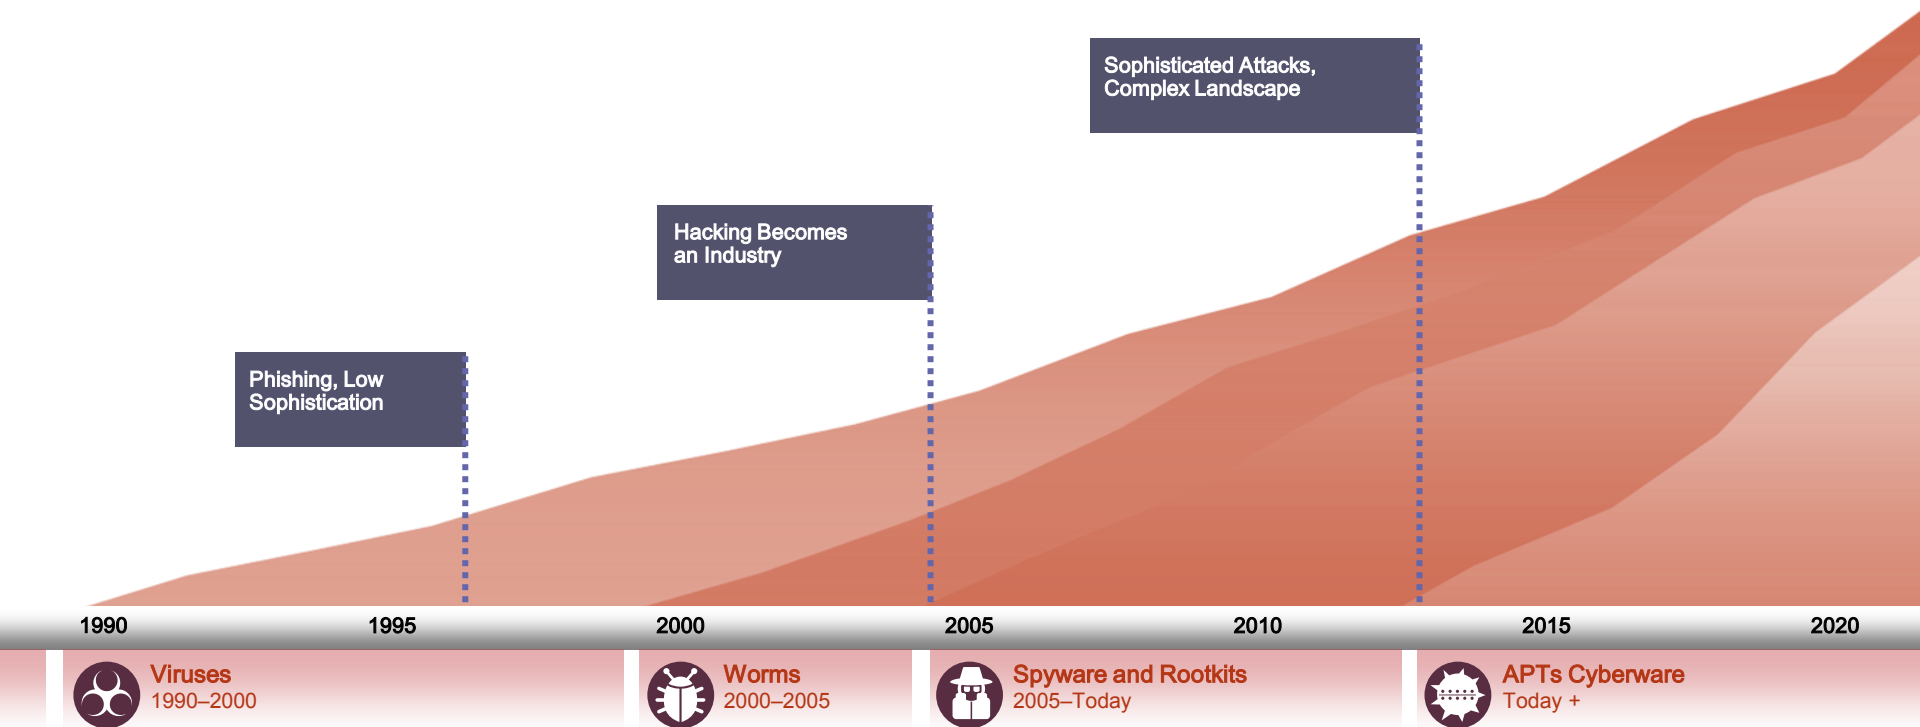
Sophisticated Attacks, Complex Landscape

Hacking Becomes an Industry

Phishing, Low Sophistication

1990
1995
2000
2005
2010
2015
2020

Viruses
1990–2000

Worms
2000–2005

Spyware and Rootkits
2005–Today

APTs Cyberware
Today +